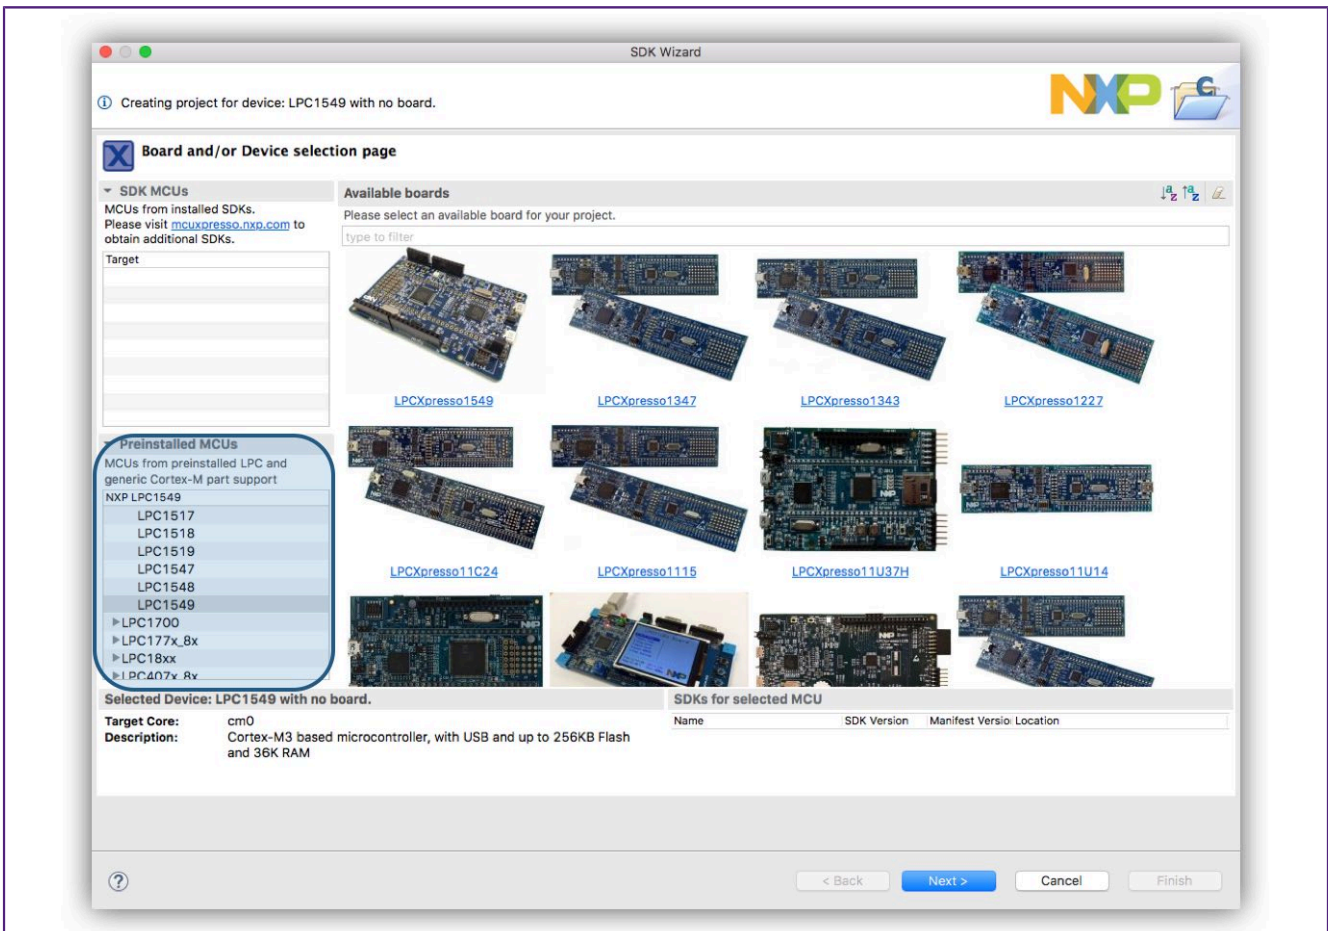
SDK Wizard

ⓘ Creating project for device: LPC1549 with no board.

NXP

Board and/or Device selection page

SDK MCUs
MCUs from installed SDKs. Please visit mcuxpresso.nxp.com to obtain additional SDKs.

Target

Available boards
Please select an available board for your project.
type to filter

LPCXpresso1549
LPCXpresso1347
LPCXpresso1343
LPCXpresso1227
LPCXpresso11C24
LPCXpresso1115
LPCXpresso11U37H
LPCXpresso11U14

Preinstalled MCUs
MCUs from preinstalled LPC and generic Cortex-M part support
NXP LPC1549
LPC1517
LPC1518
LPC1519
LPC1547
LPC1548
LPC1549
LPC1700
LPC177x_8x
LPC18xx
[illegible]

Selected Device: LPC1549 with no board.
Target Core: cm0
Description: Cortex-M3 based microcontroller, with USB and up to 256KB Flash and 36K RAM

SDKs for selected MCU
| Name | SDK Version | Manifest Versio | Location |
|---|---|---|---|

< Back   Next >   Cancel   Finish